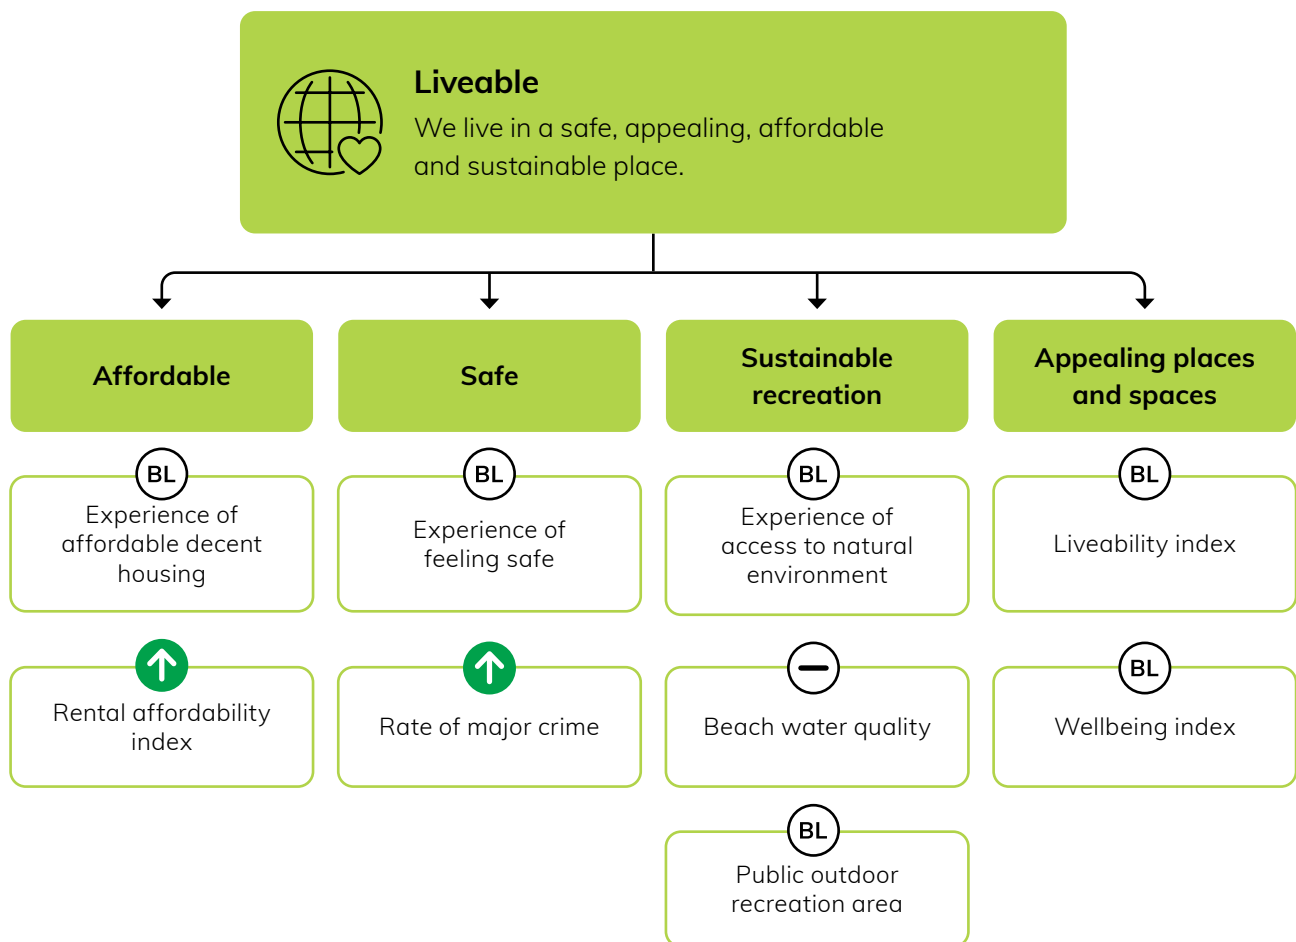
Liveable
We live in a safe, appealing, affordable and sustainable place.

Affordable

BL
Experience of affordable decent housing

Rental affordability index

Safe

BL
Experience of feeling safe

Rate of major crime

Sustainable recreation

BL
Experience of access to natural environment

Beach water quality

BL
Public outdoor recreation area

Appealing places and spaces

BL
Liveability index

BL
Wellbeing index